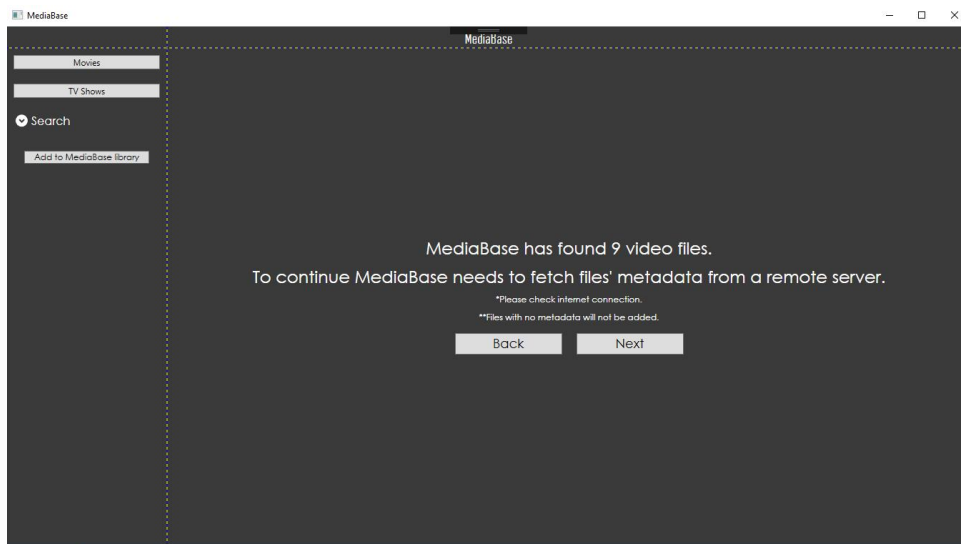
MediaBase

MediaBase

Movies

TV Shows

Search

Add to MediaBase library

MediaBase has found 9 video files.

To continue MediaBase needs to fetch files' metadata from a remote server.

*Please check internet connection.

**Files with no metadata will not be added.

Back

Next